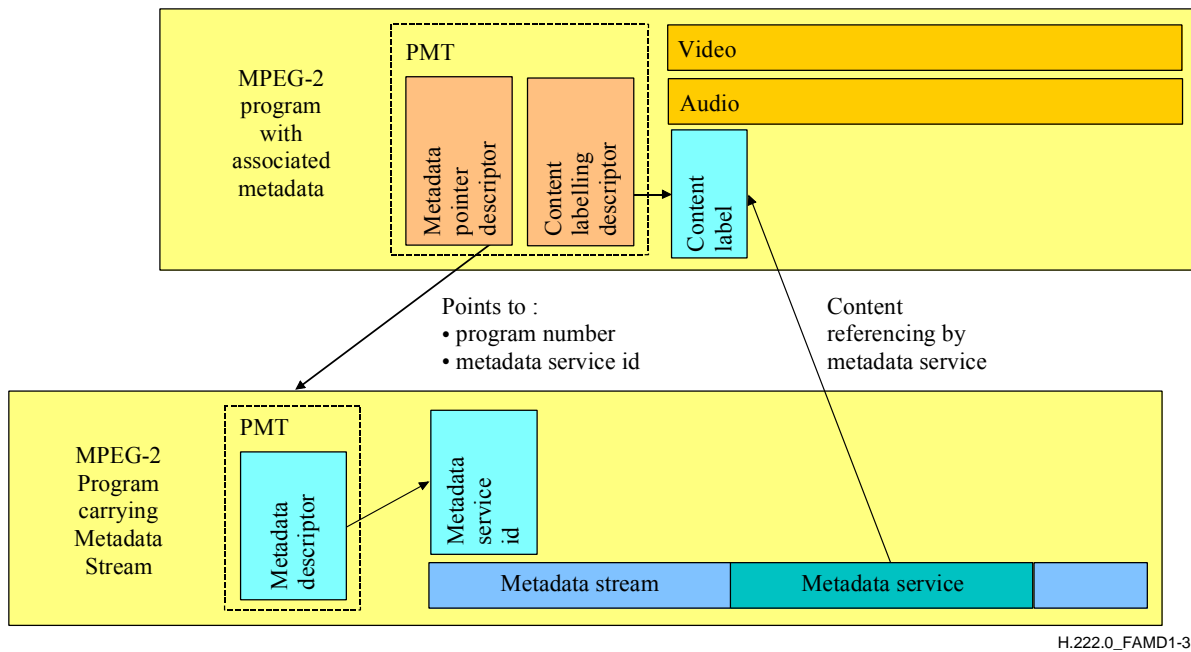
MPEG-2 program with associated metadata

PMT

Metadata pointer descriptor

Content labelling descriptor

Video

Audio

Content label

Points to :
• program number
• metadata service id

Content referencing by metadata service

MPEG-2 Program carrying Metadata Stream

PMT

Metadata descriptor

Metadata service id

Metadata stream

Metadata service

H.222.0_FAMD1-3